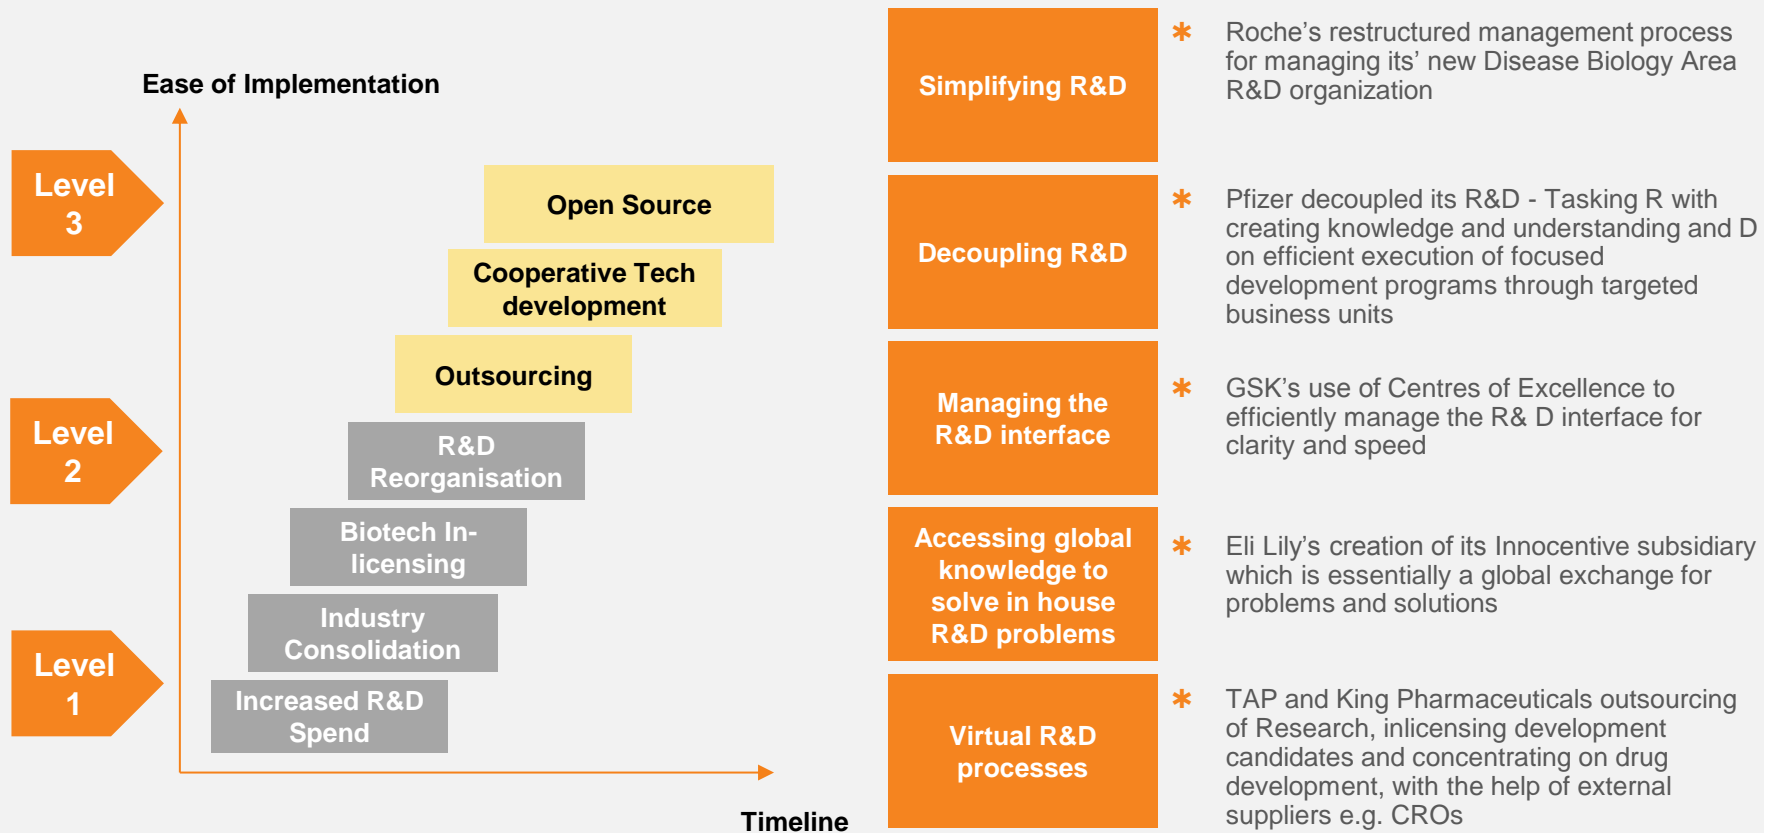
Ease of Implementation

Level 3

Level 2

Level 1

Open Source

Cooperative Tech development

Outsourcing

R&D Reorganisation

Biotech In-licensing

Industry Consolidation

Increased R&D Spend

Timeline

Simplifying R&D

Decoupling R&D

Managing the R&D interface

Accessing global knowledge to solve in house R&D problems

Virtual R&D processes

* Roche’s restructured management process for managing its’ new Disease Biology Area R&D organization

* Pfizer decoupled its R&D - Tasking R with creating knowledge and understanding and D on efficient execution of focused development programs through targeted business units

* GSK’s use of Centres of Excellence to efficiently manage the R& D interface for clarity and speed

* Eli Lily’s creation of its Innocentive subsidiary which is essentially a global exchange for problems and solutions

* TAP and King Pharmaceuticals outsourcing of Research, inlicensing development candidates and concentrating on drug development, with the help of external suppliers e.g. CROs